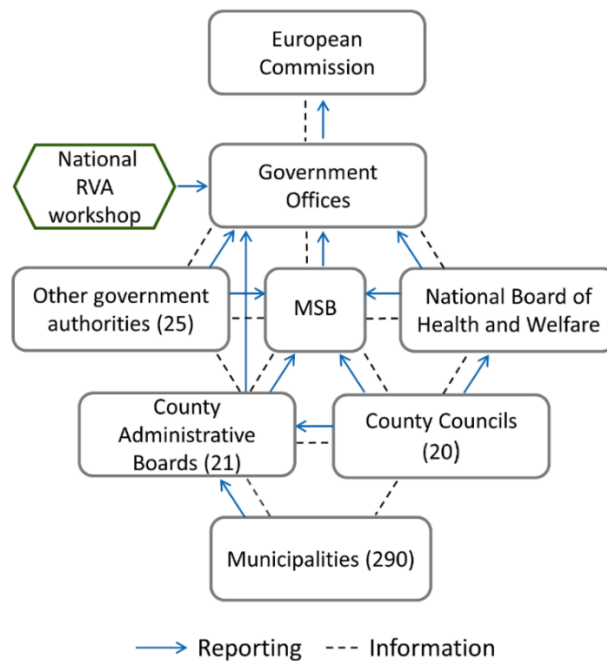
European Commission

National RVA workshop

Government Offices

Other government authorities (25)

MSB

National Board of Health and Welfare

County Administrative Boards (21)

County Councils (20)

Municipalities (290)

Reporting
Information